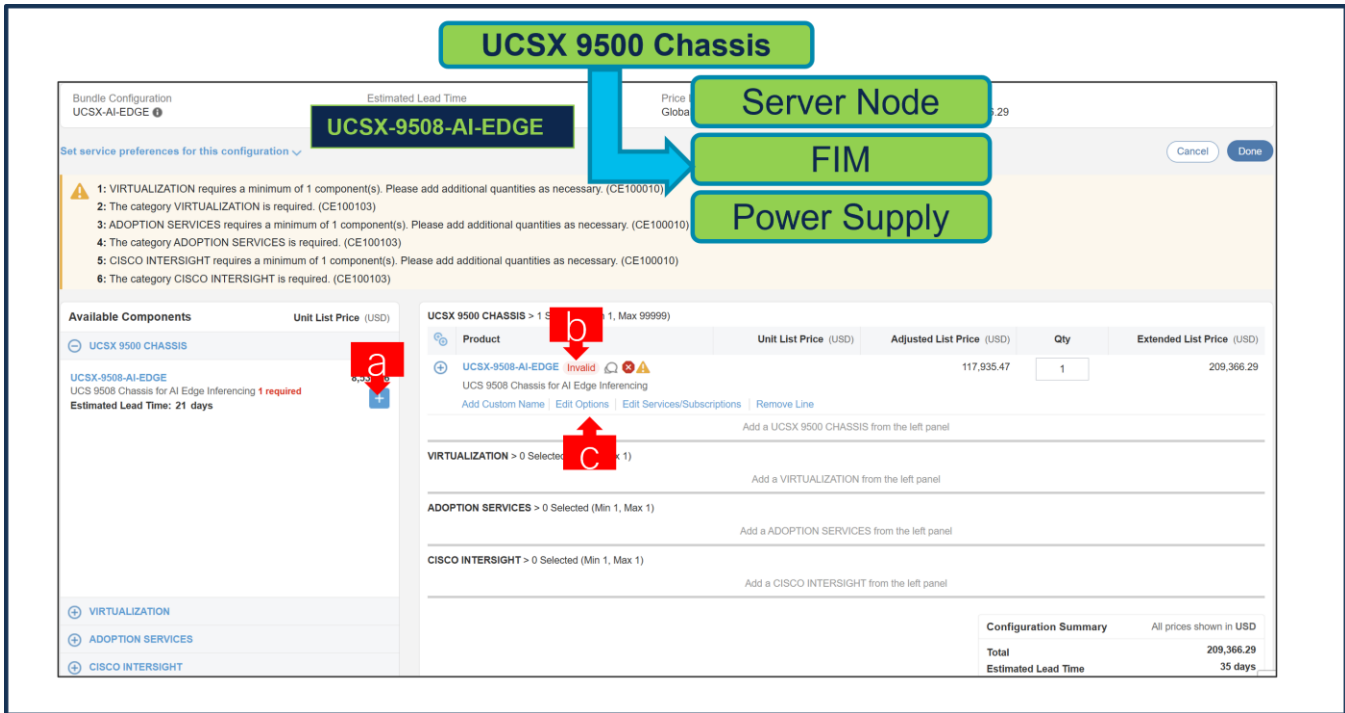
UCSX 9500 Chassis

Server Node

FIM

Power Supply

UCSX-9508-AI-EDGE

Bundle Configuration
UCSX-AI-EDGE

Estimated Lead Time

Price
Globa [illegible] .29

Set service preferences for this configuration

Cancel
Done

1: VIRTUALIZATION requires a minimum of 1 component(s). Please add additional quantities as necessary. (CE100010)
2: The category VIRTUALIZATION is required. (CE100103)
3: ADOPTION SERVICES requires a minimum of 1 component(s). Please add additional quantities as necessary. (CE100010)
4: The category ADOPTION SERVICES is required. (CE100103)
5: CISCO INTERSIGHT requires a minimum of 1 component(s). Please add additional quantities as necessary. (CE100010)
6: The category CISCO INTERSIGHT is required. (CE100103)

Available Components
Unit List Price (USD)

UCSX 9500 CHASSIS

UCSX-9508-AI-EDGE
UCS 9508 Chassis for AI Edge Inferencing 1 required
Estimated Lead Time: 21 days

a

VIRTUALIZATION
ADOPTION SERVICES
CISCO INTERSIGHT

UCSX 9500 CHASSIS > 1 S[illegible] 1, Max 99999)

b

| Product | Unit List Price (USD) | Adjusted List Price (USD) | Qty | Extended List Price (USD) |
|---|---|---|---|---|
| UCSX-9508-AI-EDGE Invalid<br>UCS 9508 Chassis for AI Edge Inferencing | | 117,935.47 | 1 | 209,366.29 |

Add Custom Name | Edit Options | Edit Services/Subscriptions | Remove Line

c

Add a UCSX 9500 CHASSIS from the left panel

VIRTUALIZATION > 0 Selected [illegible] 1)
Add a VIRTUALIZATION from the left panel

ADOPTION SERVICES > 0 Selected (Min 1, Max 1)
Add a ADOPTION SERVICES from the left panel

CISCO INTERSIGHT > 0 Selected (Min 1, Max 1)
Add a CISCO INTERSIGHT from the left panel

Configuration Summary
All prices shown in USD
Total 209,366.29
Estimated Lead Time 35 days